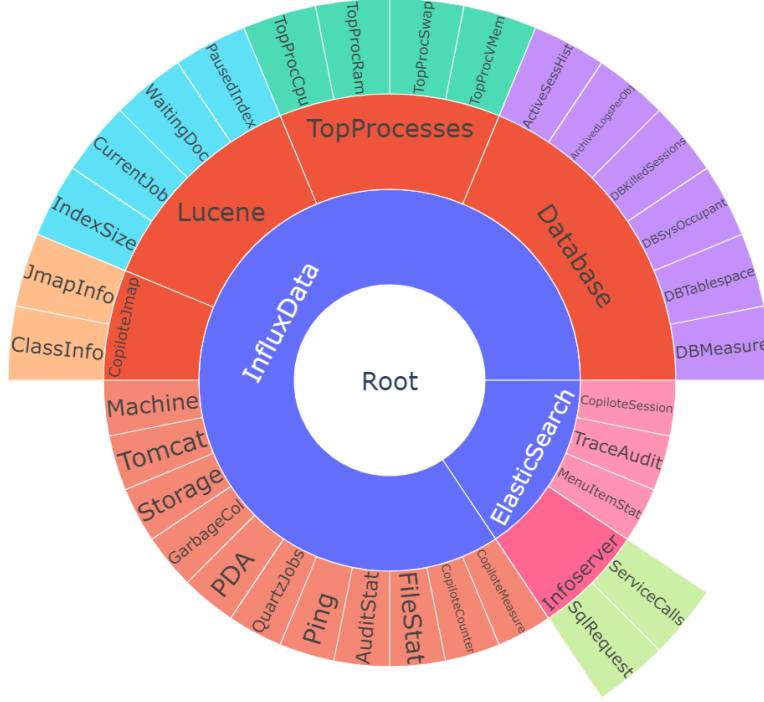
Root

InfluxData

ElasticSearch

Lucene

TopProcesses

Database

CopiloteJmap

JmapInfo

ClassInfo

IndexSize

CurrentJob

WaitingDoc

PausedIndex

TopProcCpu

TopProcRam

TopProcSwap

TopProcVMem

ActiveSessHist

ArchivedLogsPerDay

DBKilledSessions

DBSysOccupant

DBTablespace

DBMeasure

CopiloteSession

TraceAudit

MenuItemStat

Infoserver

ServiceCalls

SqlRequest

Machine

Tomcat

Storage

GarbageCol

PDA

QuartzJobs

Ping

AuditStat

FileStat

CopiloteCounter

CopiloteMeasure